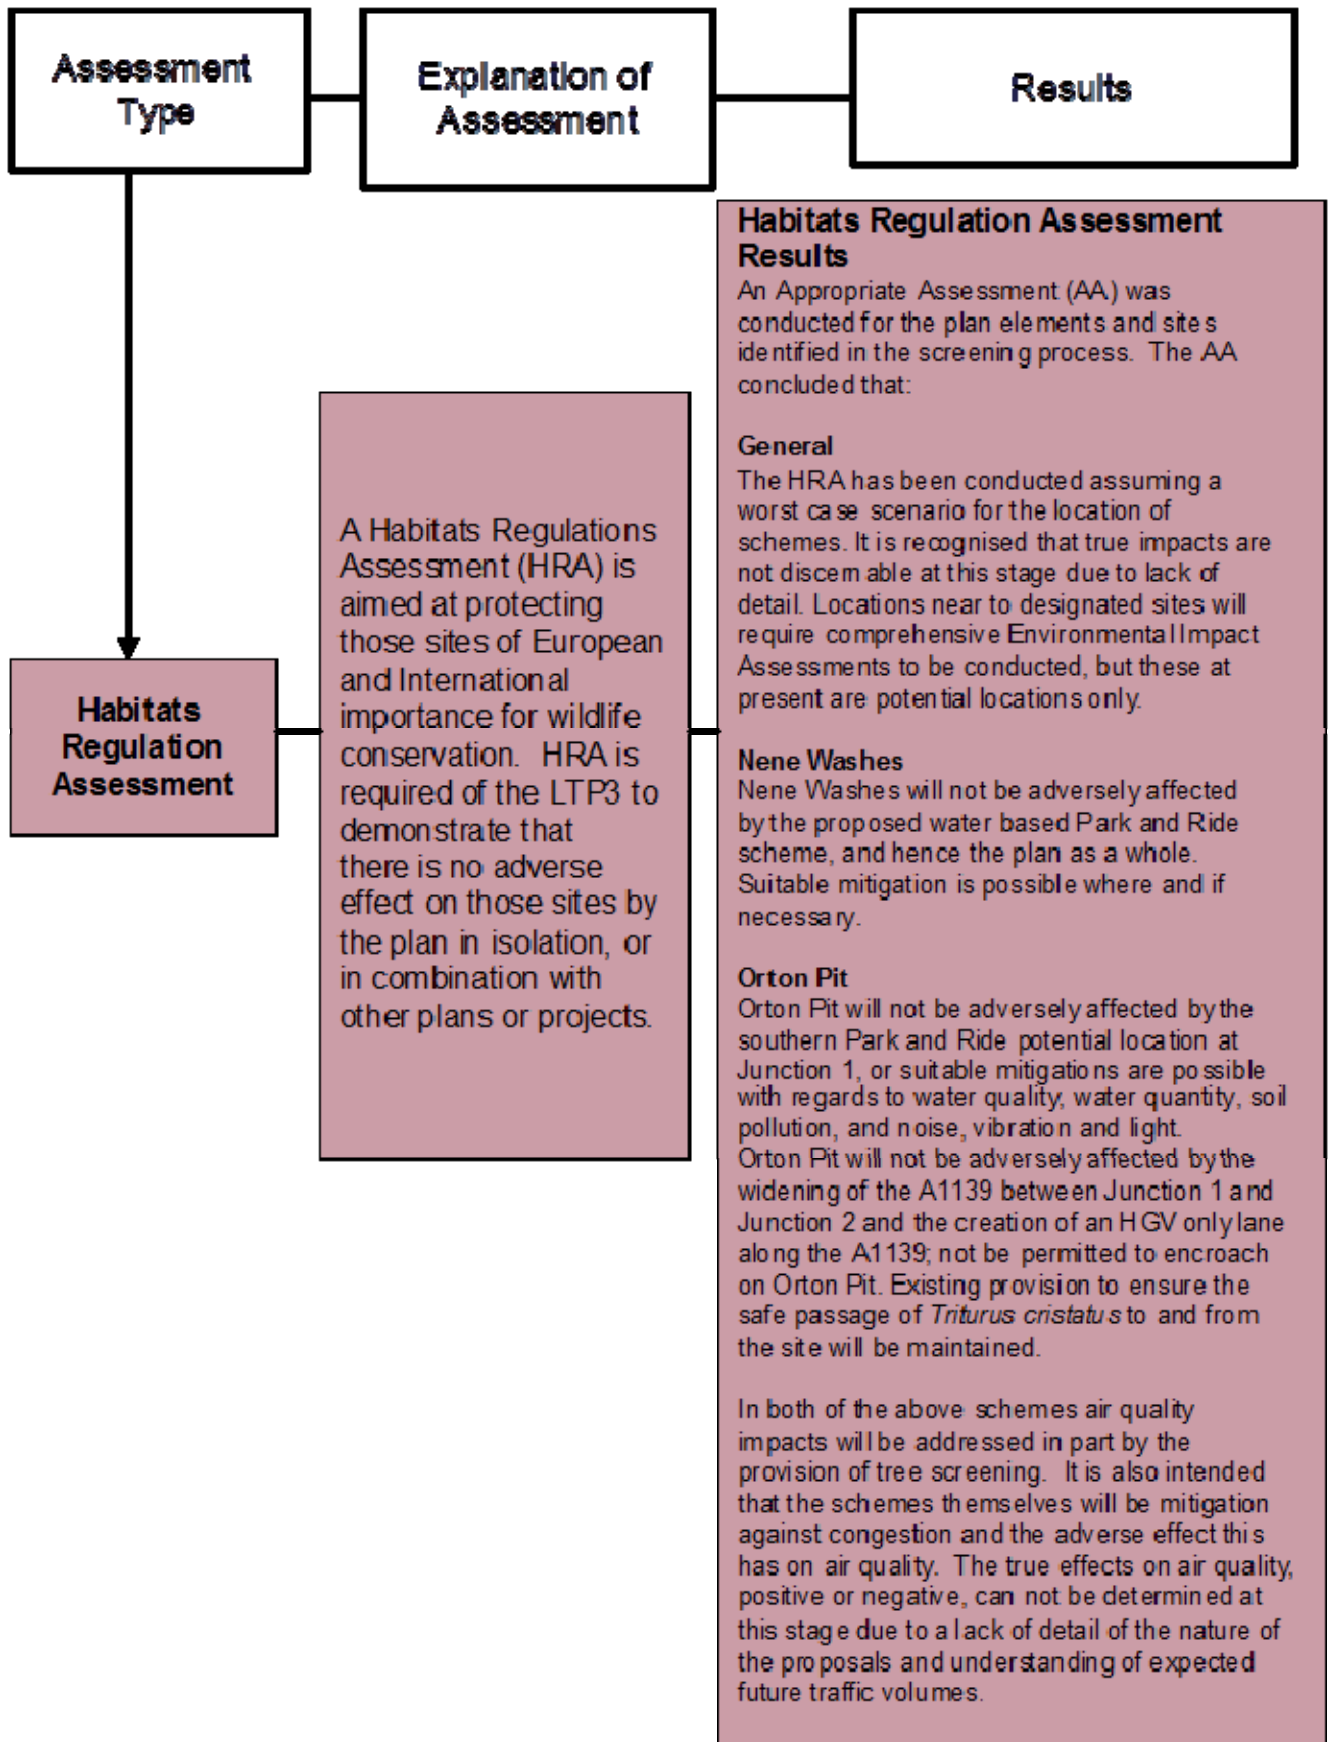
Assessment Type

Explanation of Assessment

Results

Habitats Regulation Assessment

A Habitats Regulations Assessment (HRA) is aimed at protecting those sites of European and International importance for wildlife conservation. HRA is required of the LTP3 to demonstrate that there is no adverse effect on those sites by the plan in isolation, or in combination with other plans or projects.

Habitats Regulation Assessment Results
An Appropriate Assessment (AA) was conducted for the plan elements and sites identified in the screening process. The AA concluded that:

General
The HRA has been conducted assuming a worst case scenario for the location of schemes. It is recognised that true impacts are not discernable at this stage due to lack of detail. Locations near to designated sites will require comprehensive Environmental Impact Assessments to be conducted, but these at present are potential locations only.

Nene Washes
Nene Washes will not be adversely affected by the proposed water based Park and Ride scheme, and hence the plan as a whole. Suitable mitigation is possible where and if necessary.

Orton Pit
Orton Pit will not be adversely affected by the southern Park and Ride potential location at Junction 1, or suitable mitigations are possible with regards to water quality, water quantity, soil pollution, and noise, vibration and light.
Orton Pit will not be adversely affected by the widening of the A1139 between Junction 1 and Junction 2 and the creation of an HGV only lane along the A1139; not be permitted to encroach on Orton Pit. Existing provision to ensure the safe passage of *Triturus cristatus* to and from the site will be maintained.

In both of the above schemes air quality impacts will be addressed in part by the provision of tree screening. It is also intended that the schemes themselves will be mitigation against congestion and the adverse effect this has on air quality. The true effects on air quality, positive or negative, can not be determined at this stage due to a lack of detail of the nature of the proposals and understanding of expected future traffic volumes.